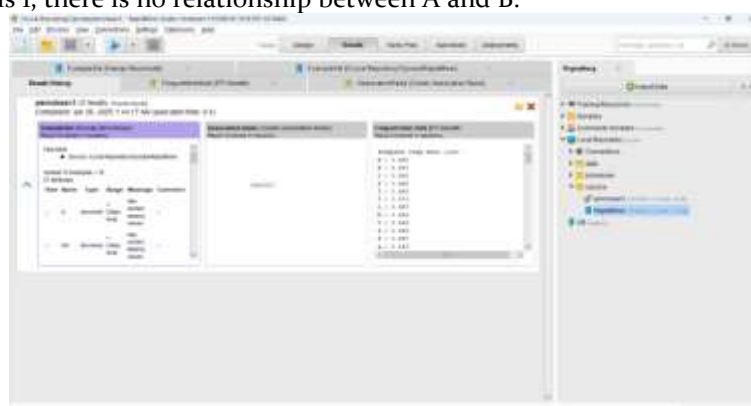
is I, there is no relationship between A and B.

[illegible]

Design Results Turbo Prep Auto Model Deployments

Repository

Result History

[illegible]

Import Data

Training Resources

Samples

Community Samples

Local Repository

Connections

data

processes

Tutorials

DB

Attributes

Row Name Type Range Missing Comments

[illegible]

Analysis Tree Row Row: Loss

$A = 1.000$

$B = 1.000$